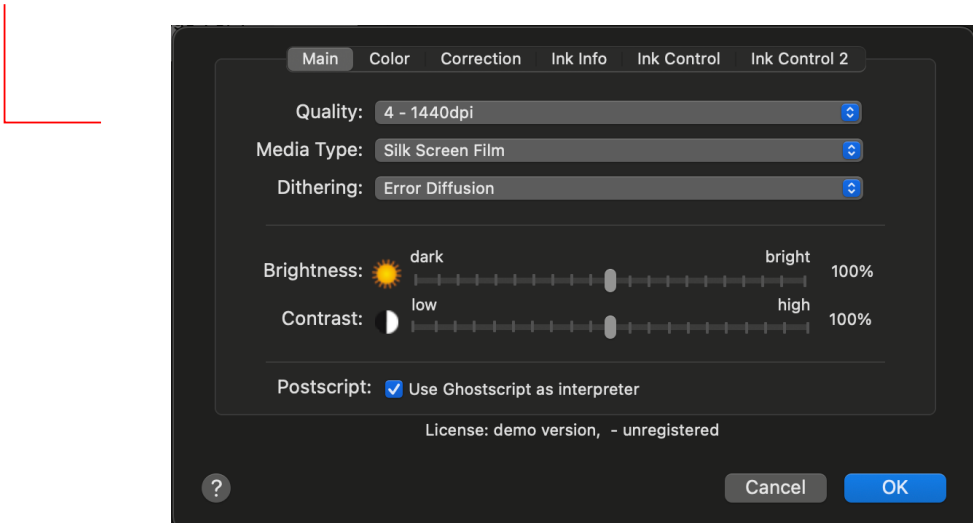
Main Color Correction Ink Info Ink Control Ink Control 2

Quality: 4 - 1440dpi

Media Type: Silk Screen Film

Dithering: Error Diffusion

Brightness: dark bright 100%

Contrast: low high 100%

Postscript: Use Ghostscript as interpreter

License: demo version, - unregistered

?

Cancel OK